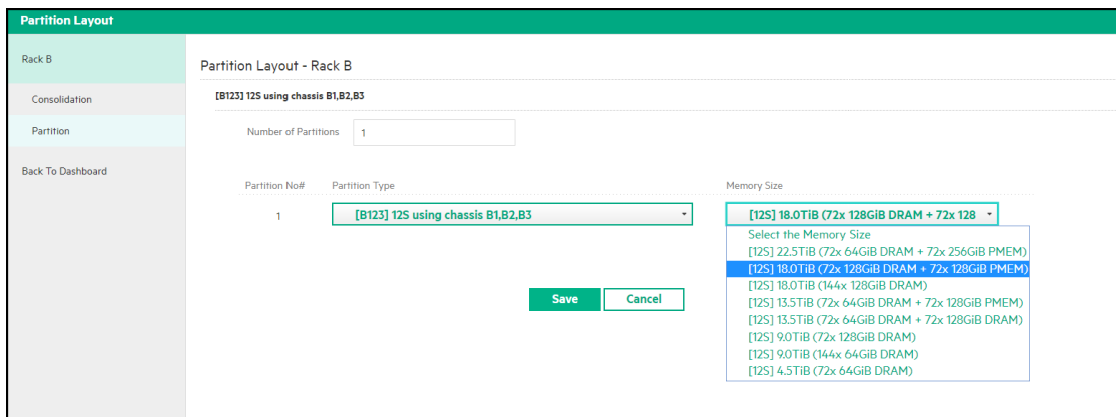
Partition Layout

Rack B

Consolidation

Partition

Back To Dashboard

Partition Layout - Rack B

[B123] 12S using chassis B1,B2,B3

Number of Partitions 1

Partition No#

Partition Type

Memory Size

1

[B123] 12S using chassis B1,B2,B3

[12S] 18.0TiB (72x 128GiB DRAM + 72x 128

Select the Memory Size
[12S] 22.5TiB (72x 64GiB DRAM + 72x 256GiB PMEM)
[12S] 18.0TiB (72x 128GiB DRAM + 72x 128GiB PMEM)
[12S] 18.0TiB (144x 128GiB DRAM)
[12S] 13.5TiB (72x 64GiB DRAM + 72x 128GiB PMEM)
[12S] 13.5TiB (72x 64GiB DRAM + 72x 128GiB DRAM)
[12S] 9.0TiB (72x 128GiB DRAM)
[12S] 9.0TiB (144x 64GiB DRAM)
[12S] 4.5TiB (72x 64GiB DRAM)

Save

Cancel